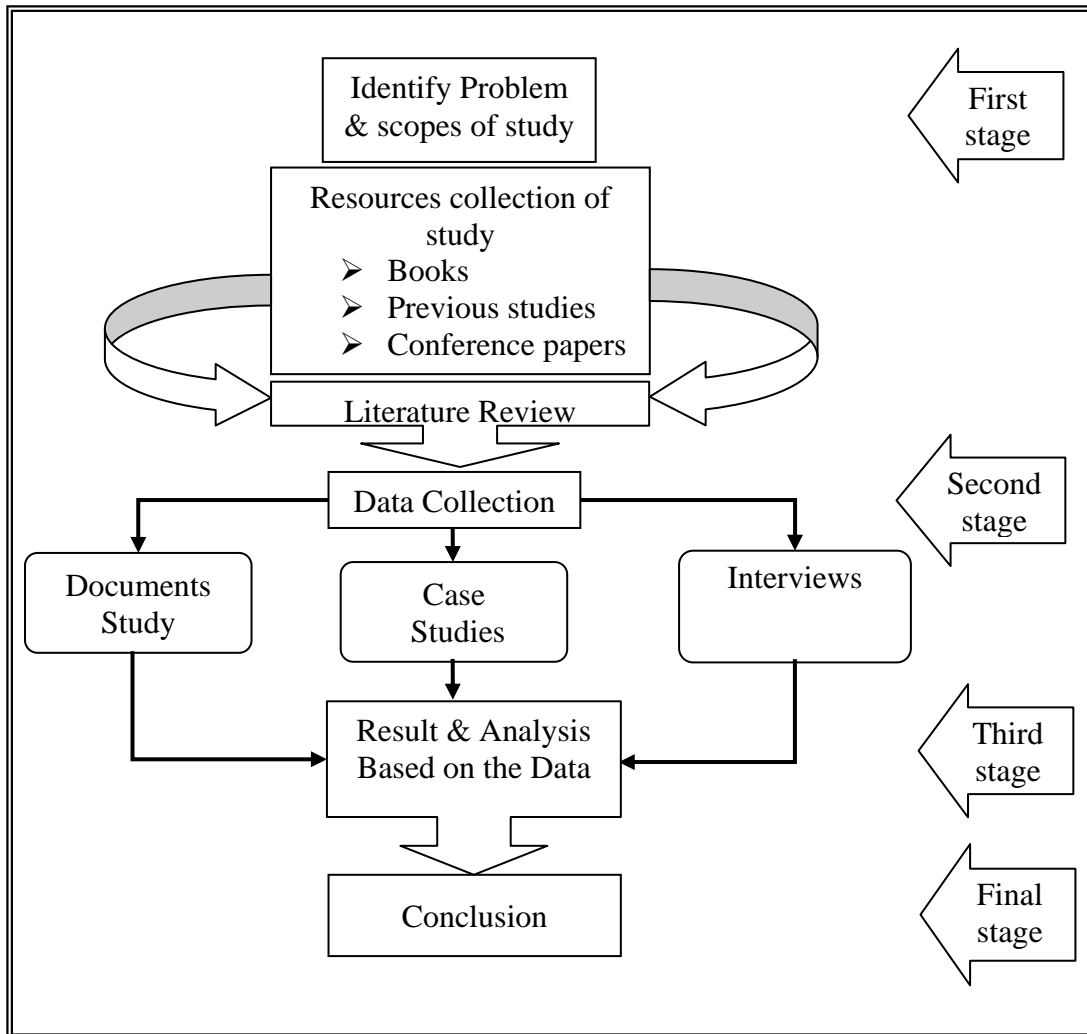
Identify Problem & scopes of study

First stage

Resources collection of study
- Books
- Previous studies
- Conference papers

Literature Review

Data Collection

Second stage

Documents Study

Case Studies

Interviews

Result & Analysis Based on the Data

Third stage

Conclusion

Final stage